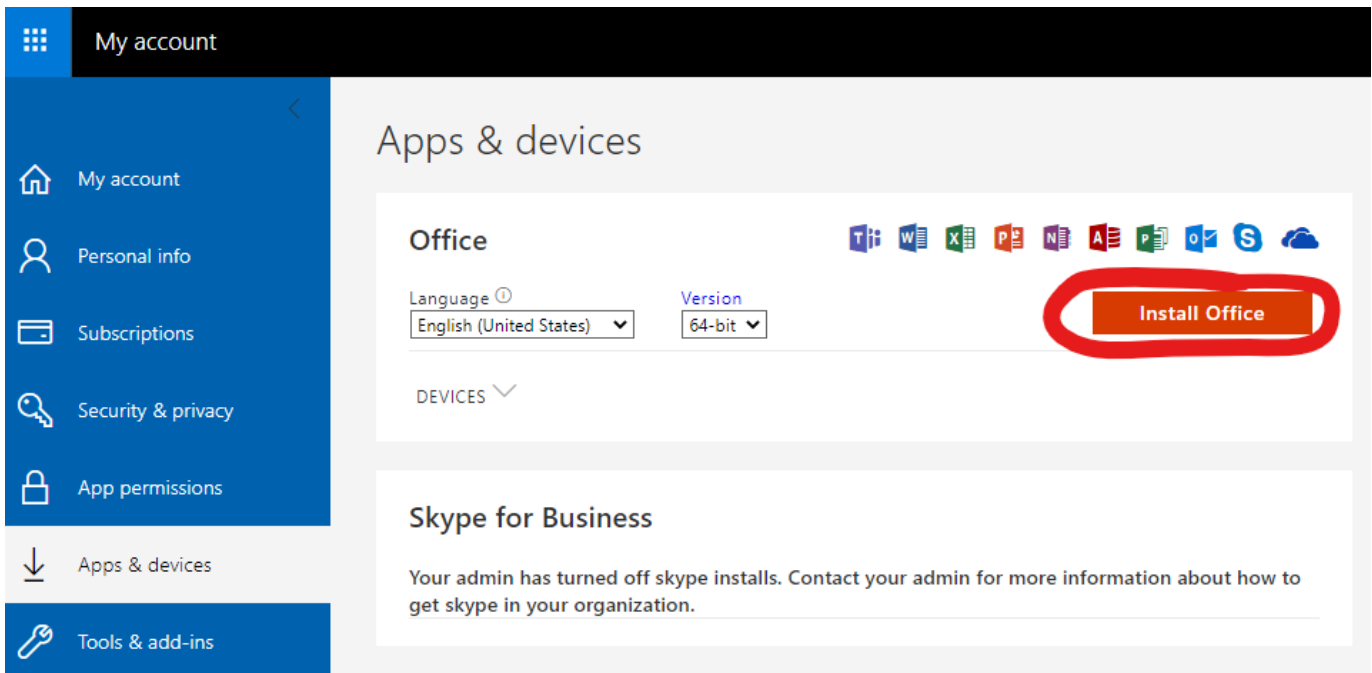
My account

My account
Personal info
Subscriptions
Security & privacy
App permissions
Apps & devices
Tools & add-ins

Apps & devices

Office

Language
English (United States)

Version
64-bit

Install Office

DEVICES

Skype for Business

Your admin has turned off skype installs. Contact your admin for more information about how to get skype in your organization.